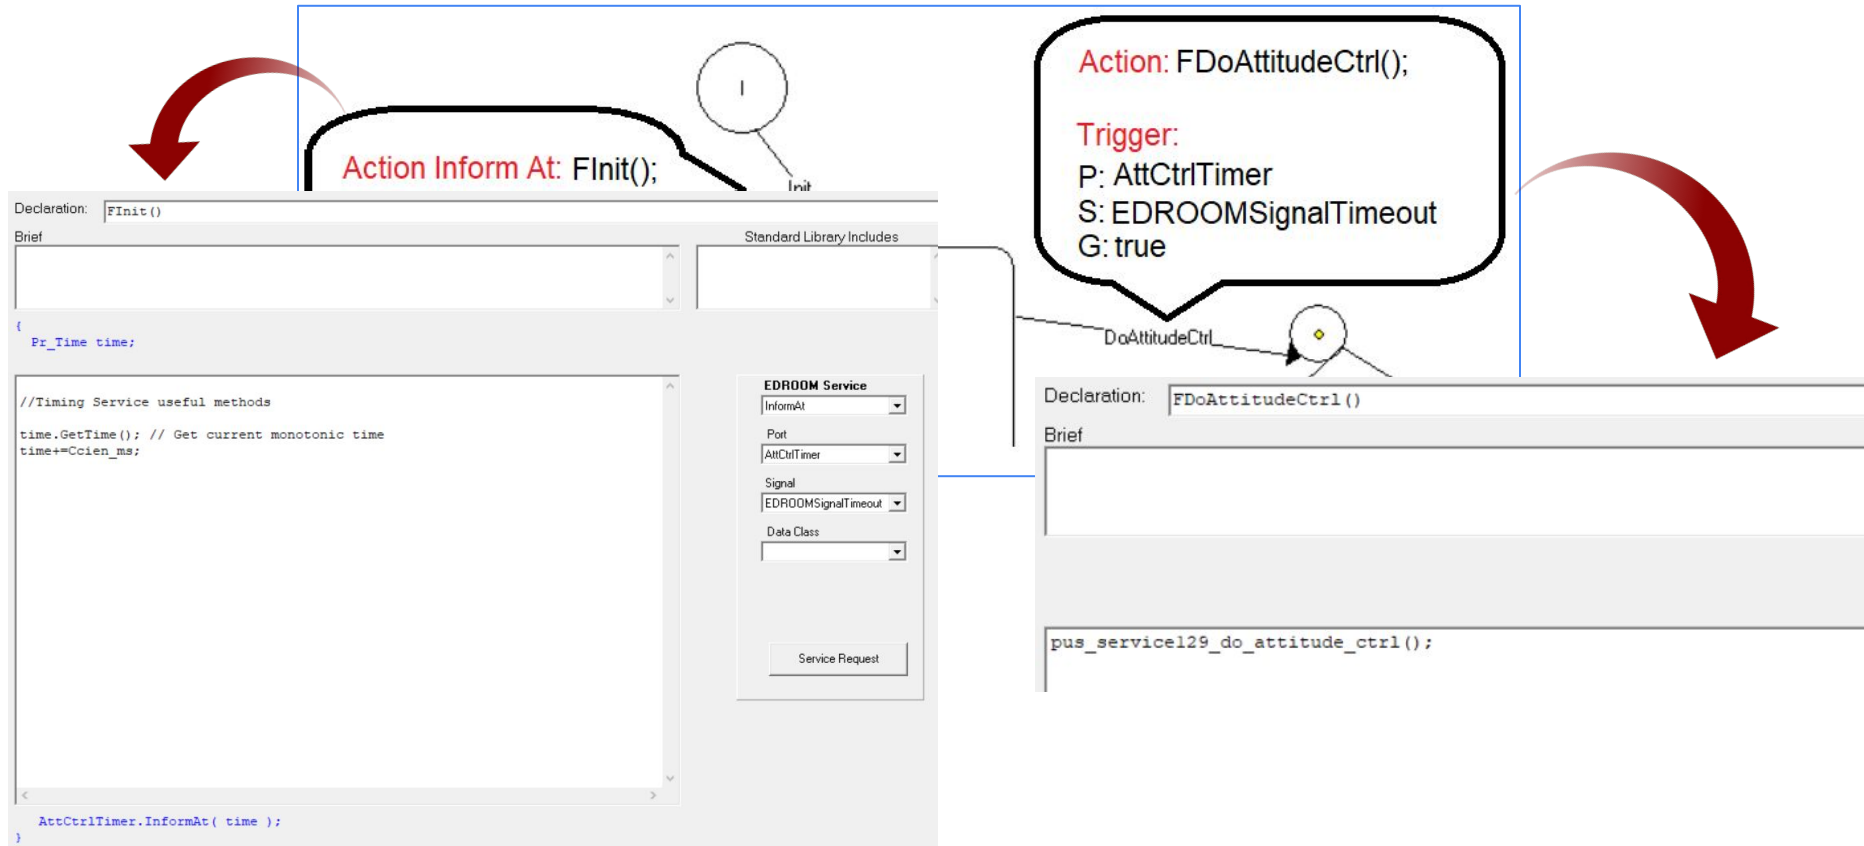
I

Init

Action Inform At: FInit();

Action: FDoAttitudeCtrl();

Trigger:
P: AttCtrlTimer
S: EDROOMSignalTimeout
G: true

Declaration: FInit()

Brief

Standard Library Includes

{
Pr_Time time;

//Timing Service useful methods

time.GetTime(); // Get current monotonic time
time+=Ccien_ms;

EDROOM Service
InformAt
Port
AttCtrlTimer
Signal
EDROOMSignalTimeout
Data Class

Service Request

AttCtrlTimer.InformAt( time );
}

DoAttitudeCtrl

Declaration: FDoAttitudeCtrl()

Brief

pus_service129_do_attitude_ctrl();